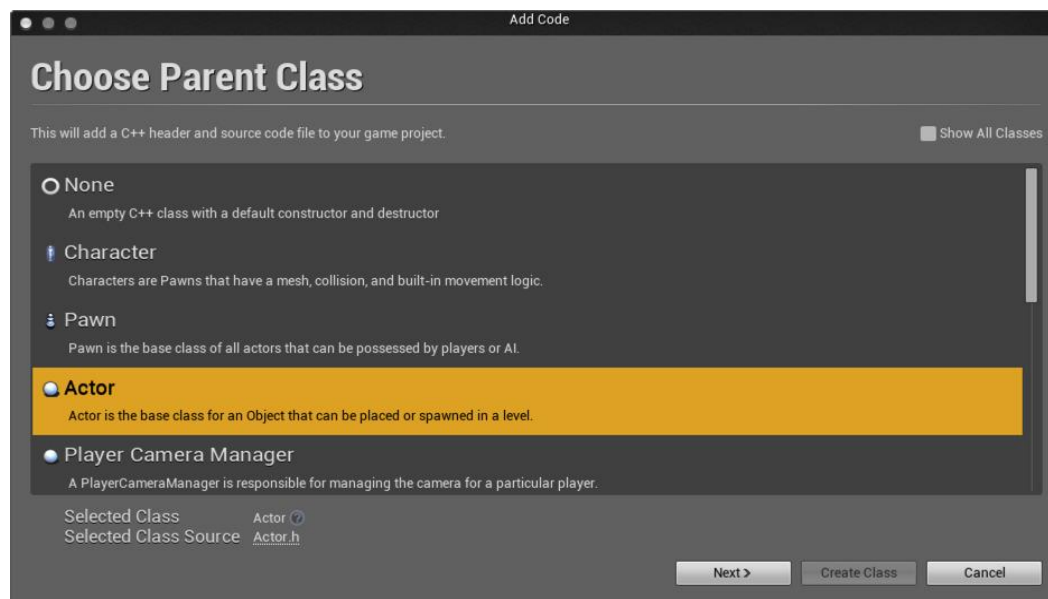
Add Code

Choose Parent Class

This will add a C++ header and source code file to your game project.

Show All Classes

None

An empty C++ class with a default constructor and destructor

Character

Characters are Pawns that have a mesh, collision, and built-in movement logic.

Pawn

Pawn is the base class of all actors that can be possessed by players or AI.

Actor

Actor is the base class for an Object that can be placed or spawned in a level.

Player Camera Manager

A PlayerCameraManager is responsible for managing the camera for a particular player.

Selected Class Actor

Selected Class Source Actor.h

Next >

Create Class

Cancel